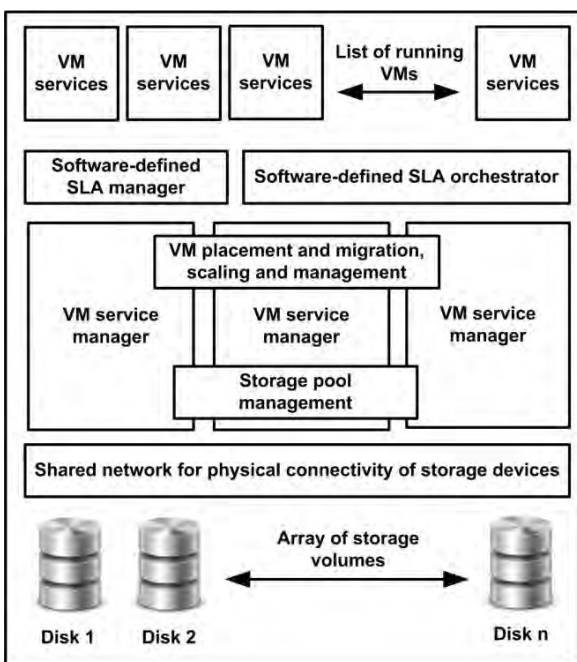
VM services

VM services

VM services

List of running VMs

VM services

Software-defined SLA manager

Software-defined SLA orchestrator

VM placement and migration, scaling and management

VM service manager

VM service manager

VM service manager

Storage pool management

Shared network for physical connectivity of storage devices

Array of storage volumes

Disk 1

Disk 2

Disk n